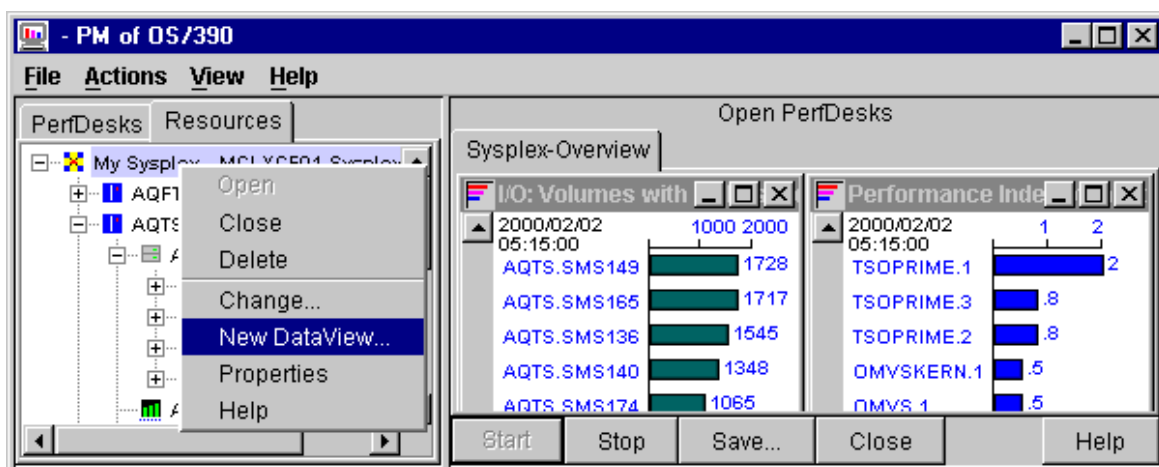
- PM of OS/390

File Actions View Help

PerfDesks Resources

My Sysplex - MCLXCF01 Sysplex

AQFT

AQTS

Open
Close
Delete
Change...
New DataView...
Properties
Help

Open PerfDesks

Sysplex-Overview

I/O: Volumes with

2000/02/02 05:15:00

1000 2000

| | |
|---|---|
| AQTS.SMS149 | 1728 |
| AQTS.SMS165 | 1717 |
| AQTS.SMS136 | 1545 |
| AQTS.SMS140 | 1348 |
| AQTS.SMS174 | 1065 |

Performance Inde

2000/02/02 05:15:00

1 2

| | |
|---|---|
| TSOPRIME.1 | 2 |
| TSOPRIME.3 | .8 |
| TSOPRIME.2 | .8 |
| OMVSKERN.1 | .5 |
| OMVS.1 | .5 |

Start Stop Save... Close Help